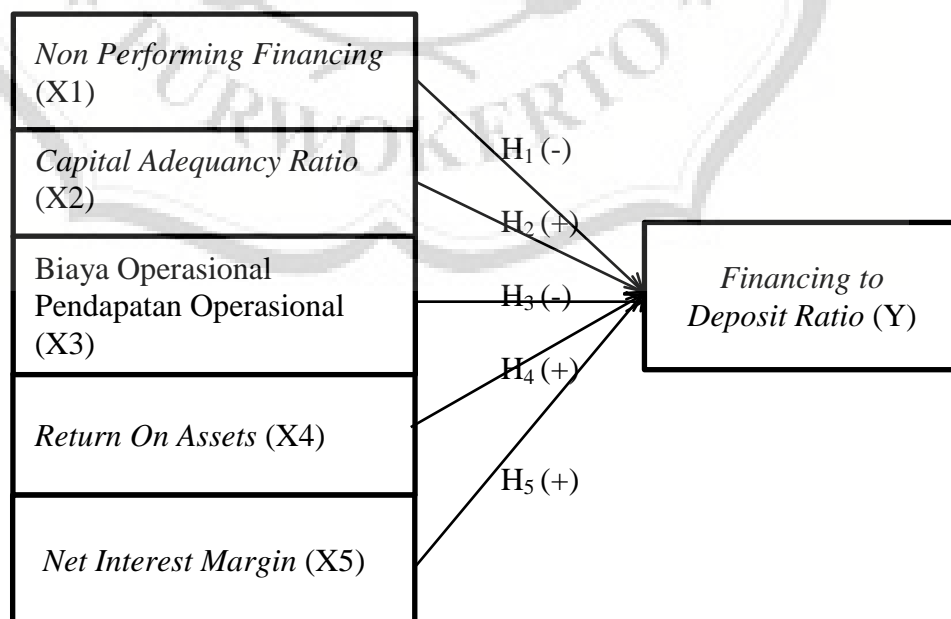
Non Performing Financing (X1)

Capital Adequancy Ratio (X2)

Biaya Operasional Pendapatan Operasional (X3)

Return On Assets (X4)

Net Interest Margin (X5)

$H_1$ (-)

$H_2$ (+)

$H_3$ (-)

$H_4$ (+)

$H_5$ (+)

Financing to Deposit Ratio (Y)